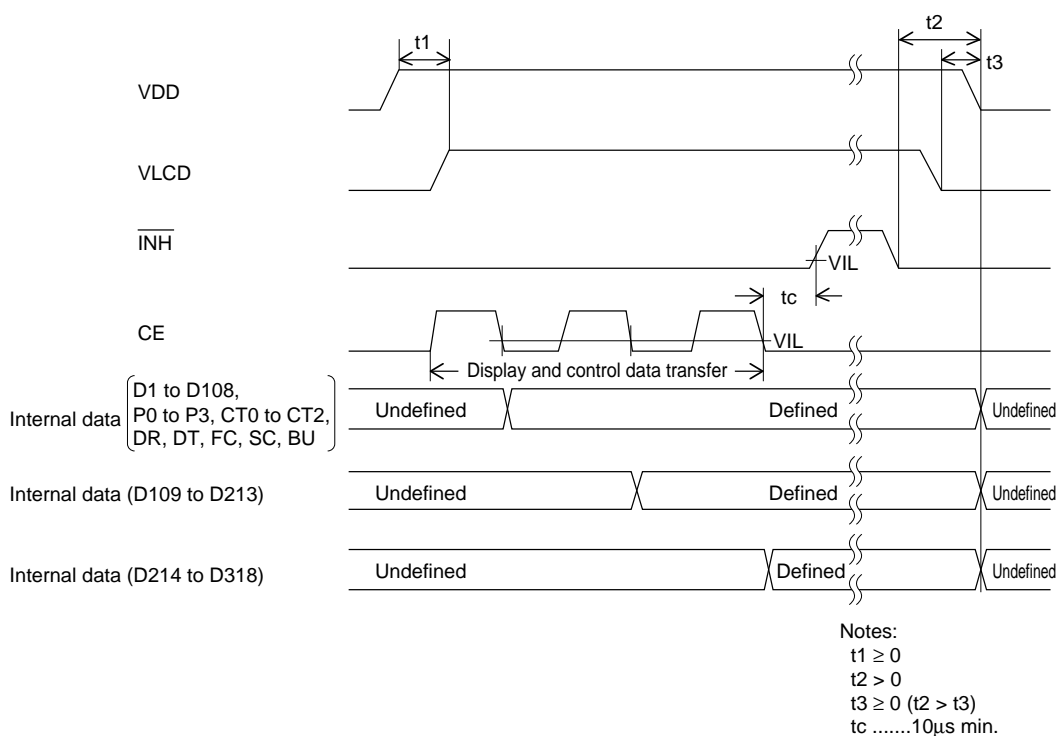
t1

t2

t3

VDD

VLCD

$\overline{INH}$

VIL

tc

CE

VIL

Display and control data transfer

Internal data (D1 to D108, P0 to P3, CT0 to CT2, DR, DT, FC, SC, BU)

Undefined

Defined

Undefined

Internal data (D109 to D213)

Undefined

Defined

Undefined

Internal data (D214 to D318)

Undefined

Defined

Undefined

Notes:
$t1 \geq 0$
$t2 > 0$
$t3 \geq 0$ ($t2 > t3$)
tc .......10μs min.